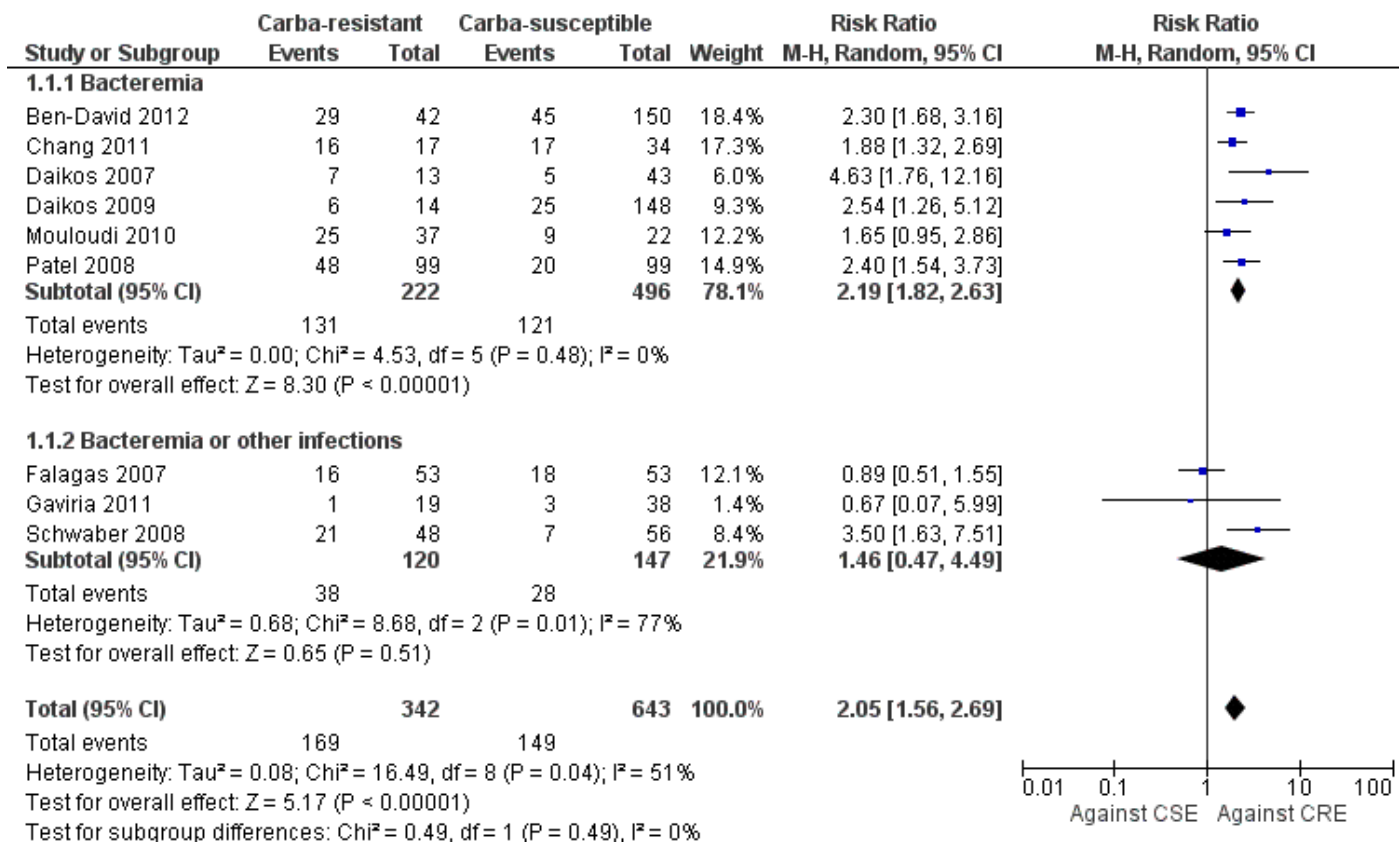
| Study or Subgroup | Carba-resistant Events | Carba-resistant Total | Carba-susceptible Events | Carba-susceptible Total | Weight | Risk Ratio M-H, Random, 95% CI |
|---|---|---|---|---|---|---|
| **1.1.1 Bacteremia** | | | | | | |
| Ben-David 2012 | 29 | 42 | 45 | 150 | 18.4% | 2.30 [1.68, 3.16] |
| Chang 2011 | 16 | 17 | 17 | 34 | 17.3% | 1.88 [1.32, 2.69] |
| Daikos 2007 | 7 | 13 | 5 | 43 | 6.0% | 4.63 [1.76, 12.16] |
| Daikos 2009 | 6 | 14 | 25 | 148 | 9.3% | 2.54 [1.26, 5.12] |
| Mouloudi 2010 | 25 | 37 | 9 | 22 | 12.2% | 1.65 [0.95, 2.86] |
| Patel 2008 | 48 | 99 | 20 | 99 | 14.9% | 2.40 [1.54, 3.73] |
| **Subtotal (95% CI)** | | **222** | | **496** | **78.1%** | **2.19 [1.82, 2.63]** |
| Total events | 131 | | 121 | | | |

Heterogeneity: Tau² = 0.00; Chi² = 4.53, df = 5 (P = 0.48); I² = 0%
Test for overall effect: Z = 8.30 (P < 0.00001)

| Study or Subgroup | Events | Total | Events | Total | Weight | Risk Ratio |
|---|---|---|---|---|---|---|
| **1.1.2 Bacteremia or other infections** | | | | | | |
| Falagas 2007 | 16 | 53 | 18 | 53 | 12.1% | 0.89 [0.51, 1.55] |
| Gaviria 2011 | 1 | 19 | 3 | 38 | 1.4% | 0.67 [0.07, 5.99] |
| Schwaber 2008 | 21 | 48 | 7 | 56 | 8.4% | 3.50 [1.63, 7.51] |
| **Subtotal (95% CI)** | | **120** | | **147** | **21.9%** | **1.46 [0.47, 4.49]** |
| Total events | 38 | | 28 | | | |

Heterogeneity: Tau² = 0.68; Chi² = 8.68, df = 2 (P = 0.01); I² = 77%
Test for overall effect: Z = 0.65 (P = 0.51)

| | | | | | | |
|---|---|---|---|---|---|---|
| **Total (95% CI)** | | **342** | | **643** | **100.0%** | **2.05 [1.56, 2.69]** |
| Total events | 169 | | 149 | | | |

Heterogeneity: Tau² = 0.08; Chi² = 16.49, df = 8 (P = 0.04); I² = 51%
Test for overall effect: Z = 5.17 (P < 0.00001)
Test for subgroup differences: Chi² = 0.49, df = 1 (P = 0.49), I² = 0%

Risk Ratio
M-H, Random, 95% CI
0.01 0.1 1 10 100
Against CSE Against CRE